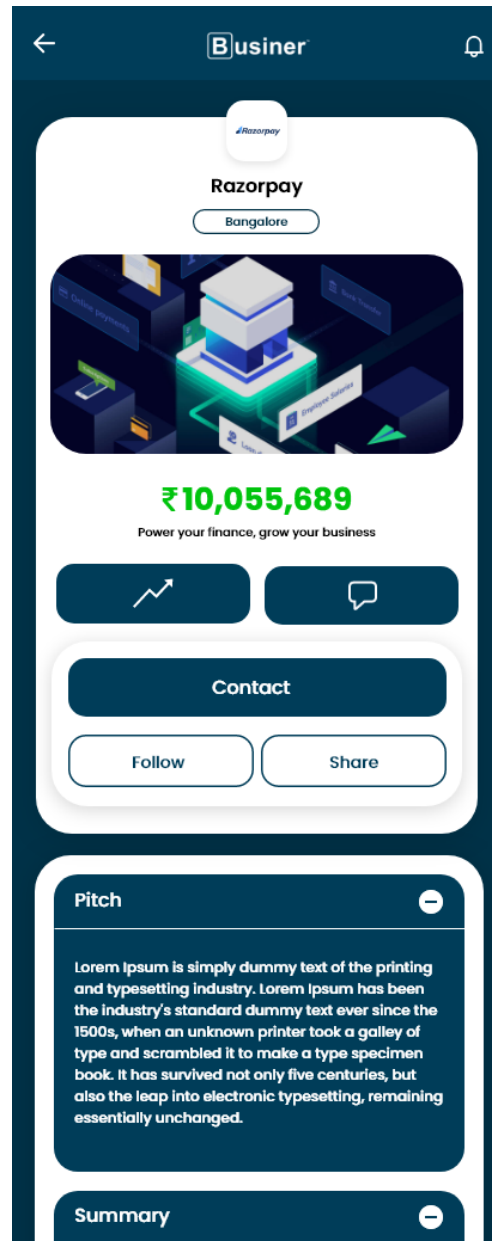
Businer

Razorpay

Razorpay

Bangalore

Online payments

Employee Salaries

₹10,055,689

Power your finance, grow your business

Contact

Follow

Share

Pitch

Lorem Ipsum is simply dummy text of the printing and typesetting industry. Lorem Ipsum has been the industry's standard dummy text ever since the 1500s, when an unknown printer took a galley of type and scrambled it to make a type specimen book. It has survived not only five centuries, but also the leap into electronic typesetting, remaining essentially unchanged.

Summary